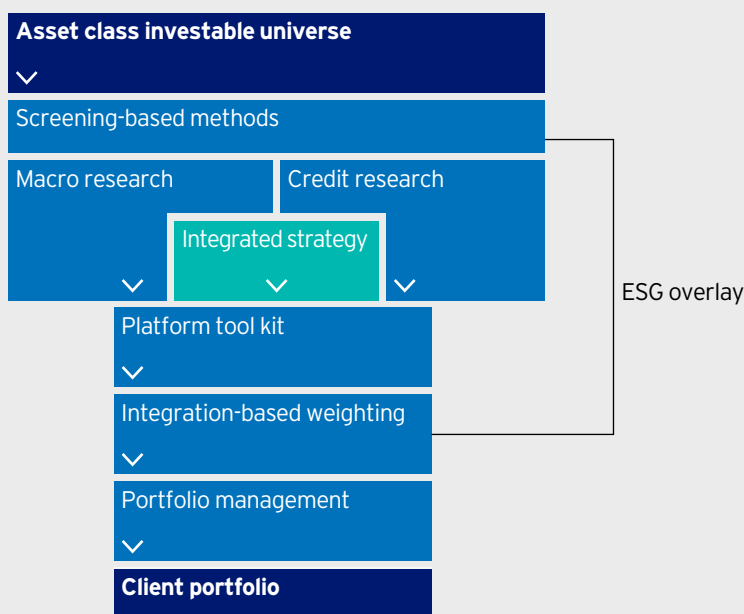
Asset class investable universe

Screening-based methods

Macro research

Credit research

Integrated strategy

ESG overlay

Platform tool kit

Integration-based weighting

Portfolio management

Client portfolio